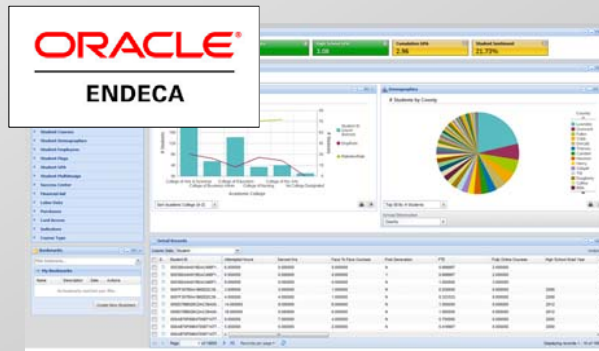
ORACLE®
ENDECA

Cumulative GPA
2.96

Student Enrollment
21.73%

1.06

Demographics

# Students by County

Student Courses
Student Demographics
Student Employment
Student Flags
Student GPA
Student Multirange
Success Center
Financial Aid
Labor Data
Purchases
Card Access
Indicators
Course Type

Bookmarks

My Bookmarks

Name
Description
Date
Actions

Create New Bookmark

Academic College

Sort Academic College (A-Z)

Top (N) # Students

Detail Records

Student ID
Attempted Hours
Earned Hrs
Face To Face Courses
First Generation
FTE
Total Online Courses
High School Grad Year

Page
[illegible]